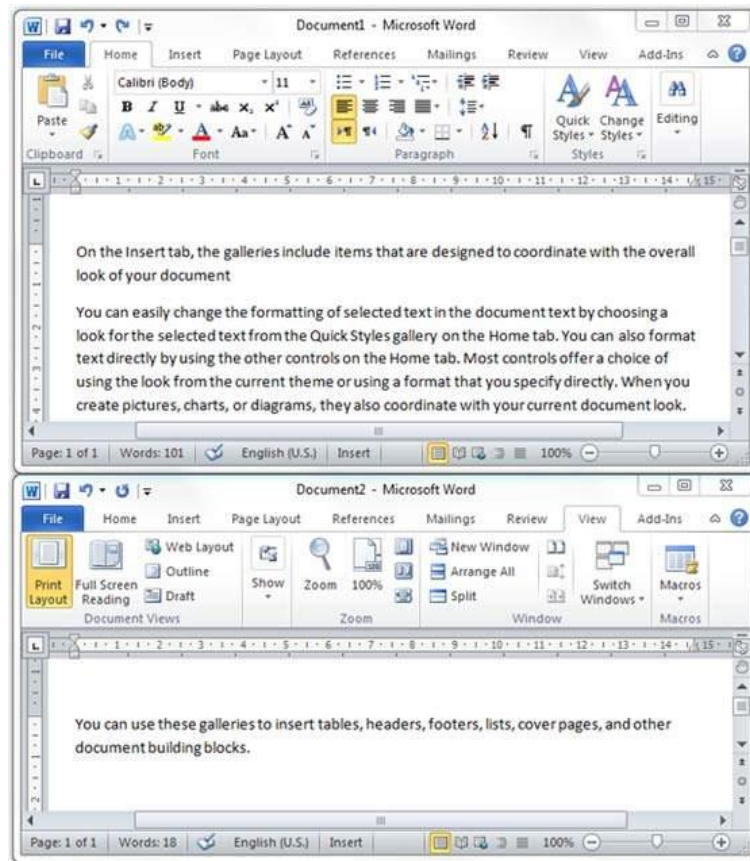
Document1 - Microsoft Word

File Home Insert Page Layout References Mailings Review View Add-Ins

Paste
Clipboard
Calibri (Body) 11
B I U abe $x_2$ $x^2$
A Aa A A
Font
Paragraph
Quick Styles Change Styles
Styles
Editing

On the Insert tab, the galleries include items that are designed to coordinate with the overall look of your document

You can easily change the formatting of selected text in the document text by choosing a look for the selected text from the Quick Styles gallery on the Home tab. You can also format text directly by using the other controls on the Home tab. Most controls offer a choice of using the look from the current theme or using a format that you specify directly. When you create pictures, charts, or diagrams, they also coordinate with your current document look.

Page: 1 of 1 Words: 101 English (U.S.) Insert 100%

Document2 - Microsoft Word

File Home Insert Page Layout References Mailings Review View Add-Ins

Print Layout Full Screen Reading Web Layout Outline Draft
Document Views
Show
Zoom 100%
Zoom
New Window Arrange All Split
Switch Windows
Window
Macros
Macros

You can use these galleries to insert tables, headers, footers, lists, cover pages, and other document building blocks.

Page: 1 of 1 Words: 18 English (U.S.) Insert 100%